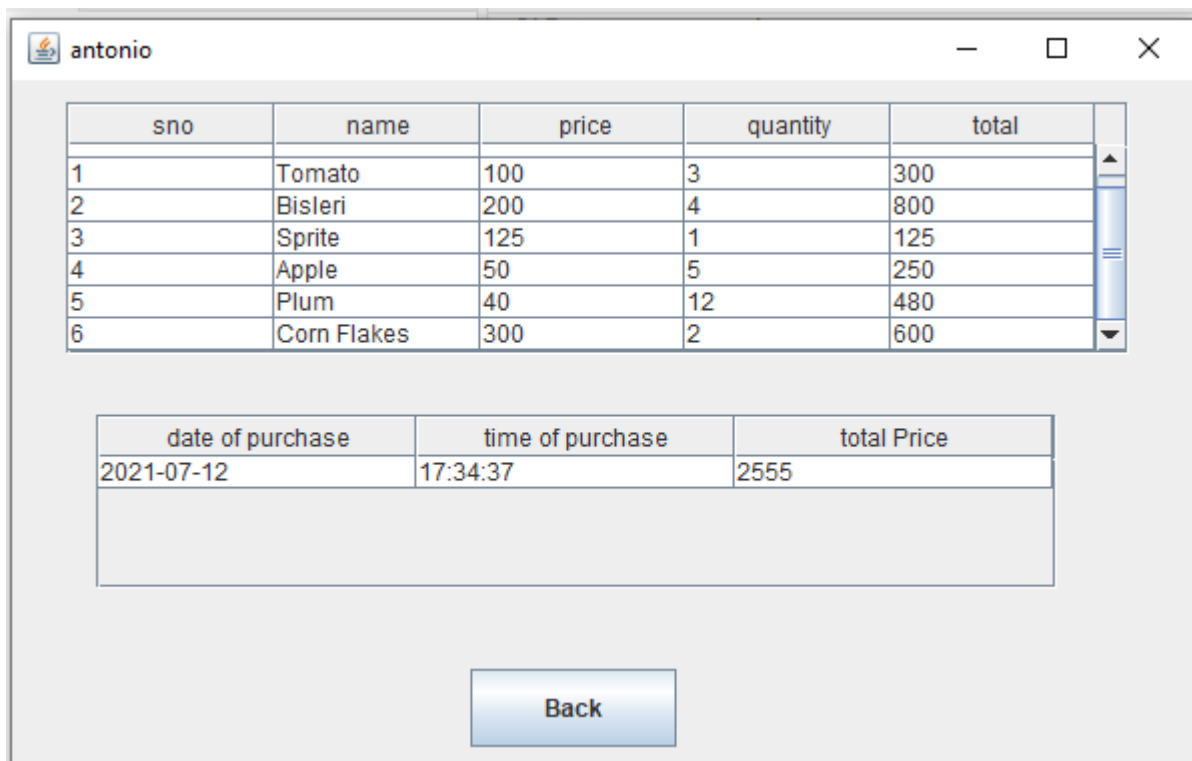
antonio

| sno | name | price | quantity | total |
|---|---|---|---|---|
| 1 | Tomato | 100 | 3 | 300 |
| 2 | Bisleri | 200 | 4 | 800 |
| 3 | Sprite | 125 | 1 | 125 |
| 4 | Apple | 50 | 5 | 250 |
| 5 | Plum | 40 | 12 | 480 |
| 6 | Corn Flakes | 300 | 2 | 600 |

| date of purchase | time of purchase | total Price |
|---|---|---|
| 2021-07-12 | 17:34:37 | 2555 |

Back